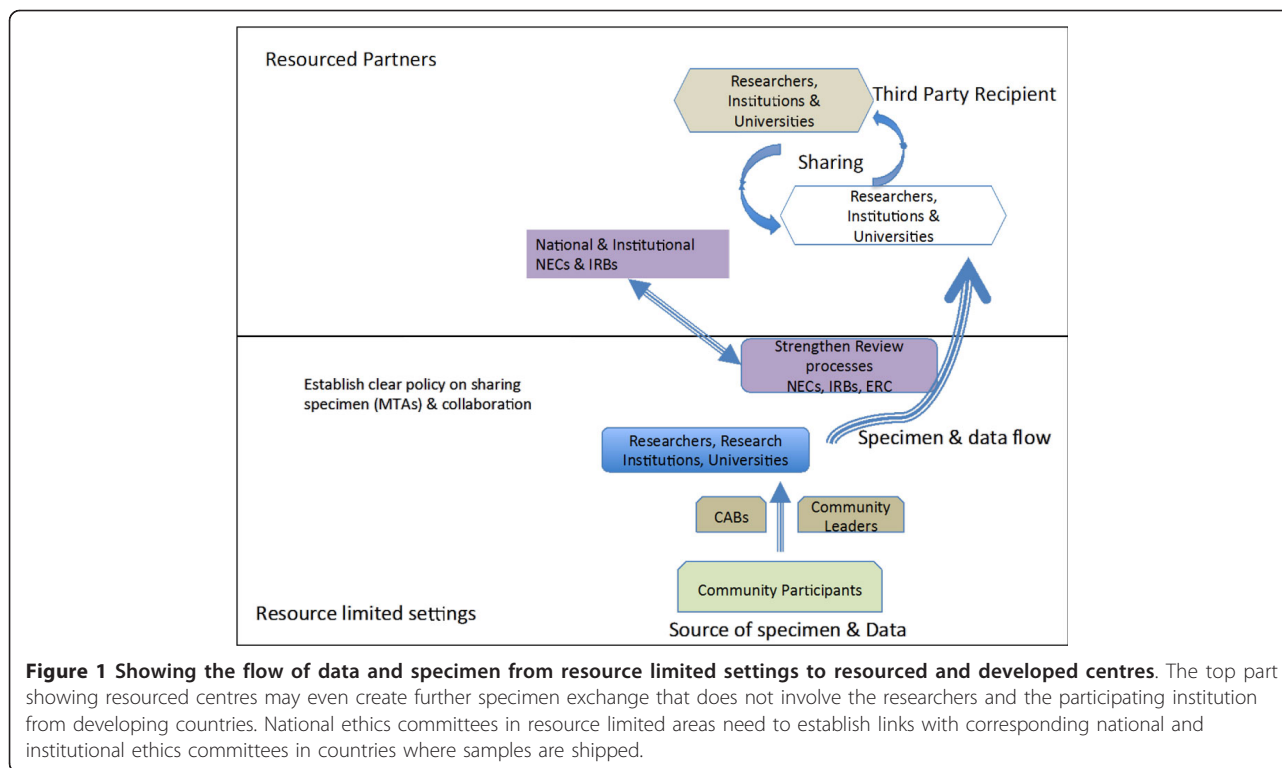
Resourced Partners

Researchers, Institutions & Universities

Third Party Recipient

Sharing

Researchers, Institutions & Universities

National & Institutional NECs & IRBs

Strengthen Review processes NECs, IRBs, ERC

Establish clear policy on sharing specimen (MTAs) & collaboration

Researchers, Research Institutions, Universities

Specimen & data flow

CABs

Community Leaders

Community Participants

Resource limited settings

Source of specimen & Data

**Figure 1 Showing the flow of data and specimen from resource limited settings to resourced and developed centres**. The top part showing resourced centres may even create further specimen exchange that does not involve the researchers and the participating institution from developing countries. National ethics committees in resource limited areas need to establish links with corresponding national and institutional ethics committees in countries where samples are shipped.